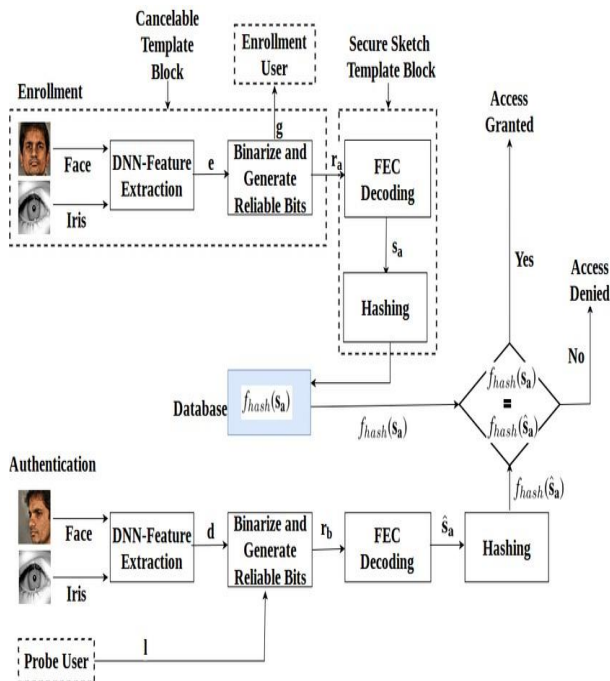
Cancelable Template Block

Enrollment User

Secure Sketch Template Block

Enrollment

Face

Iris

DNN-Feature Extraction

e

Binarize and Generate Reliable Bits

g

$r_a$

FEC Decoding

$s_a$

Hashing

Access Granted

Yes

Access Denied

No

Database

$f_{hash}(s_a)$

$f_{hash}(s_a)$

$f_{hash}(s_a)$ = $f_{hash}(s_a)$

Authentication

Face

Iris

DNN-Feature Extraction

d

Binarize and Generate Reliable Bits

$r_b$

FEC Decoding

$\hat{s}_a$

Hashing

$f_{hash}(\hat{s}_a)$

Probe User

l